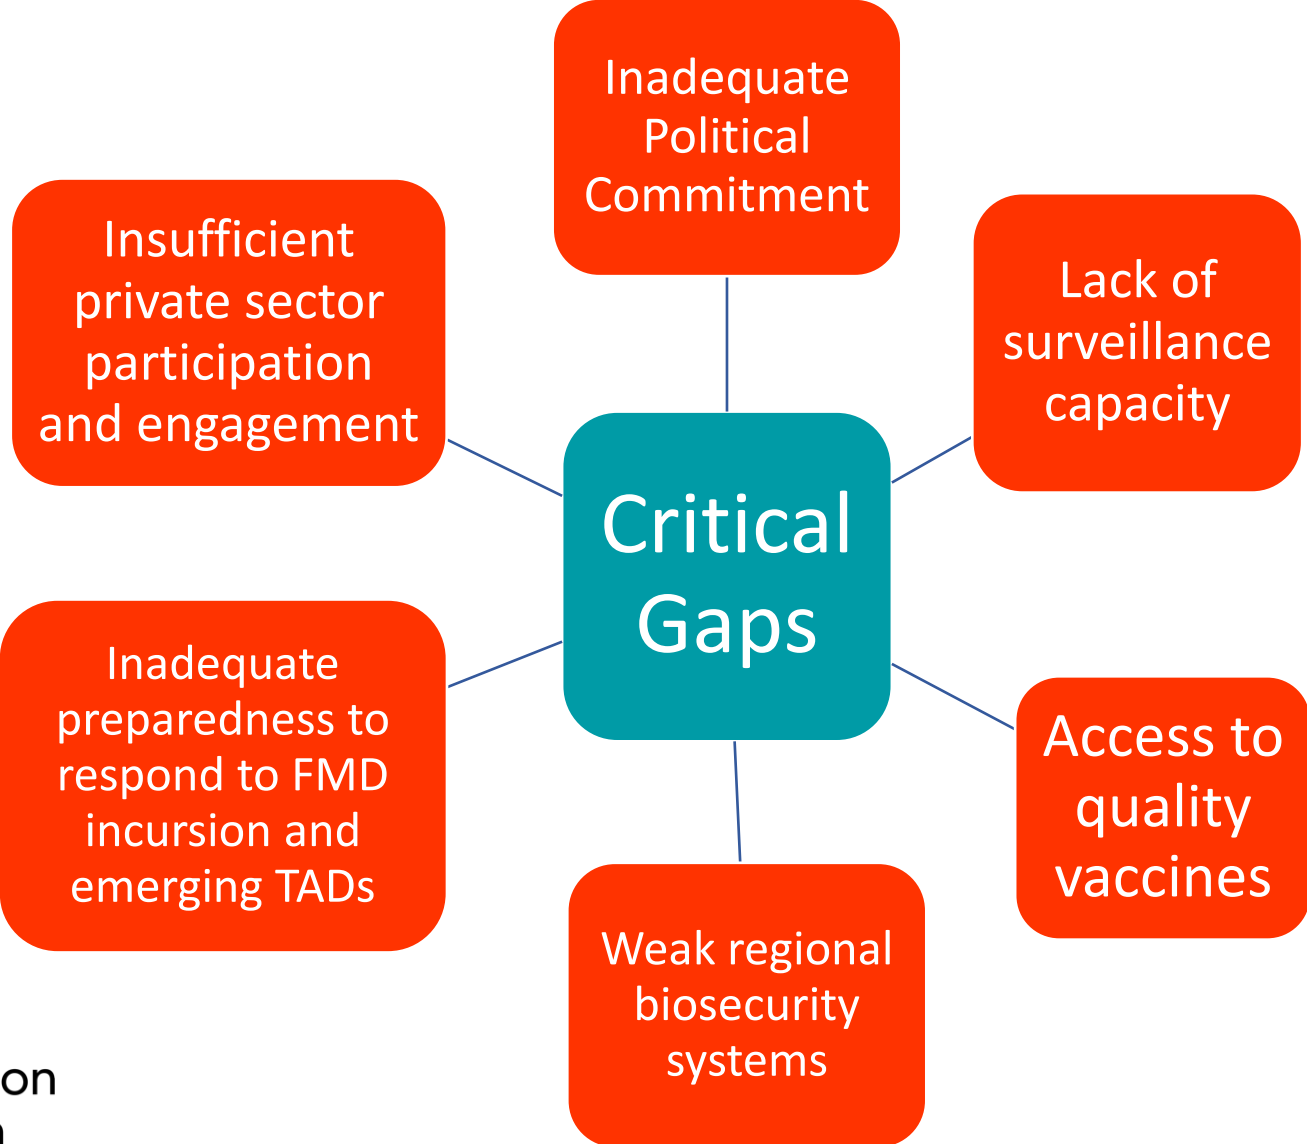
Inadequate Political Commitment

Insufficient private sector participation and engagement

Lack of surveillance capacity

Critical Gaps

Inadequate preparedness to respond to FMD incursion and emerging TADs

Access to quality vaccines

Weak regional biosecurity systems

on